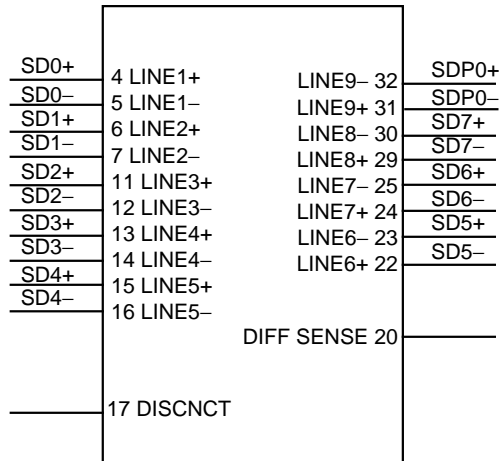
SD0+
SD0–
SD1+
SD1–
SD2+
SD2–
SD3+
SD3–
SD4+
SD4–

4 LINE1+
5 LINE1–
6 LINE2+
7 LINE2–
11 LINE3+
12 LINE3–
13 LINE4+
14 LINE4–
15 LINE5+
16 LINE5–

17 DISCNCT

LINE9– 32
LINE9+ 31
LINE8– 30
LINE8+ 29
LINE7– 25
LINE7+ 24
LINE6– 23
LINE6+ 22

DIFF SENSE 20

SDP0+
SDP0–
SD7+
SD7–
SD6+
SD6–
SD5+
SD5–